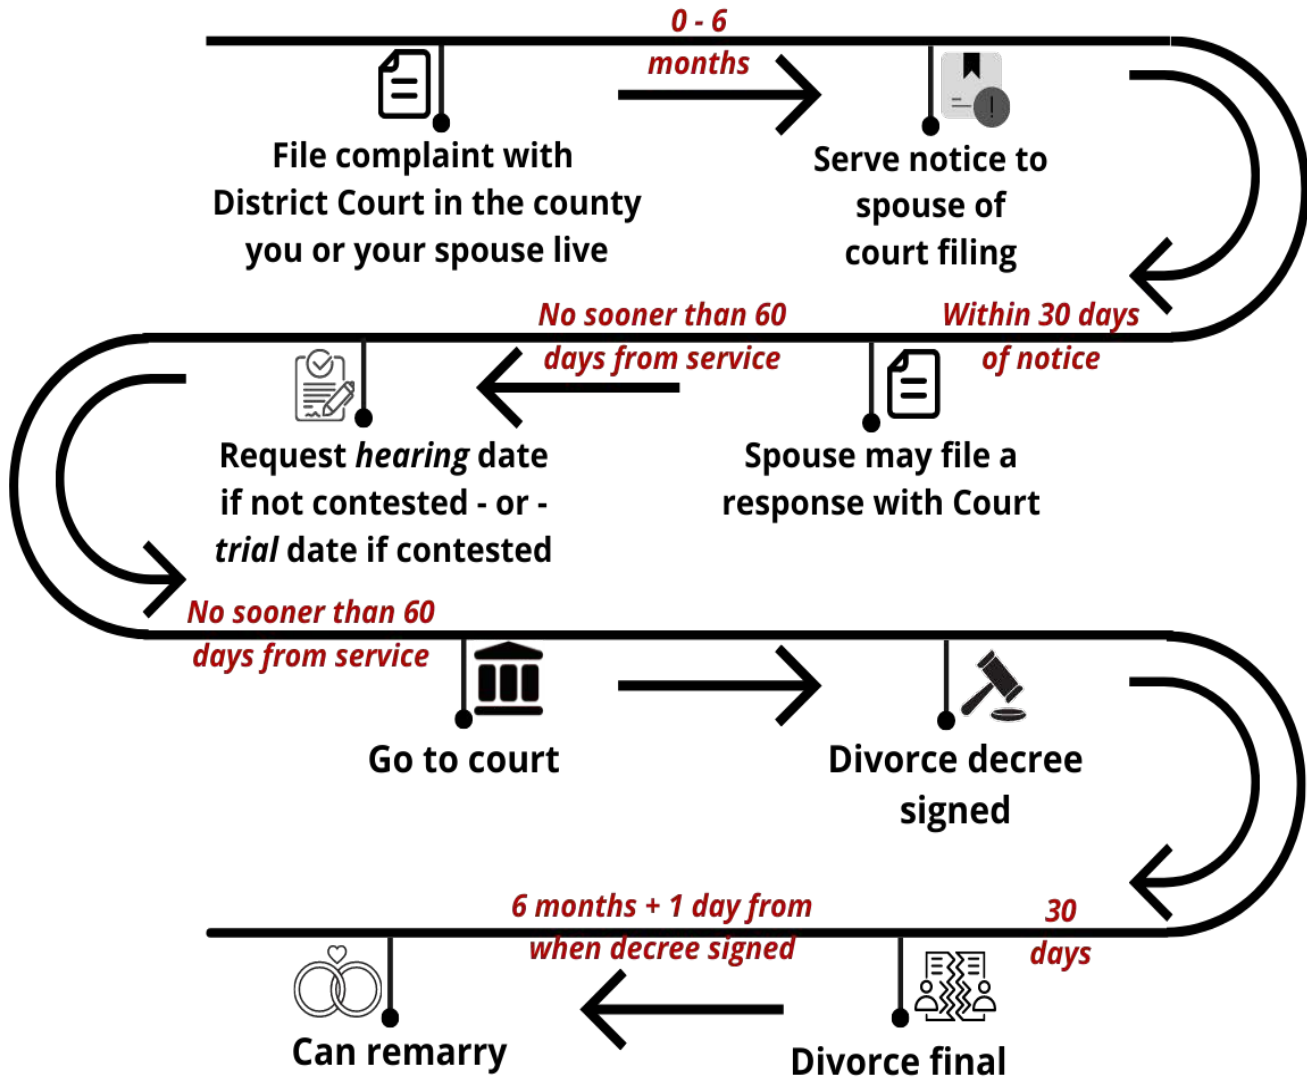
0 - 6 months

File complaint with District Court in the county you or your spouse live

Serve notice to spouse of court filing

Within 30 days of notice

No sooner than 60 days from service

Spouse may file a response with Court

Request *hearing* date if not contested - or - *trial* date if contested

No sooner than 60 days from service

Go to court

Divorce decree signed

30 days

Divorce final

6 months + 1 day from when decree signed

Can remarry